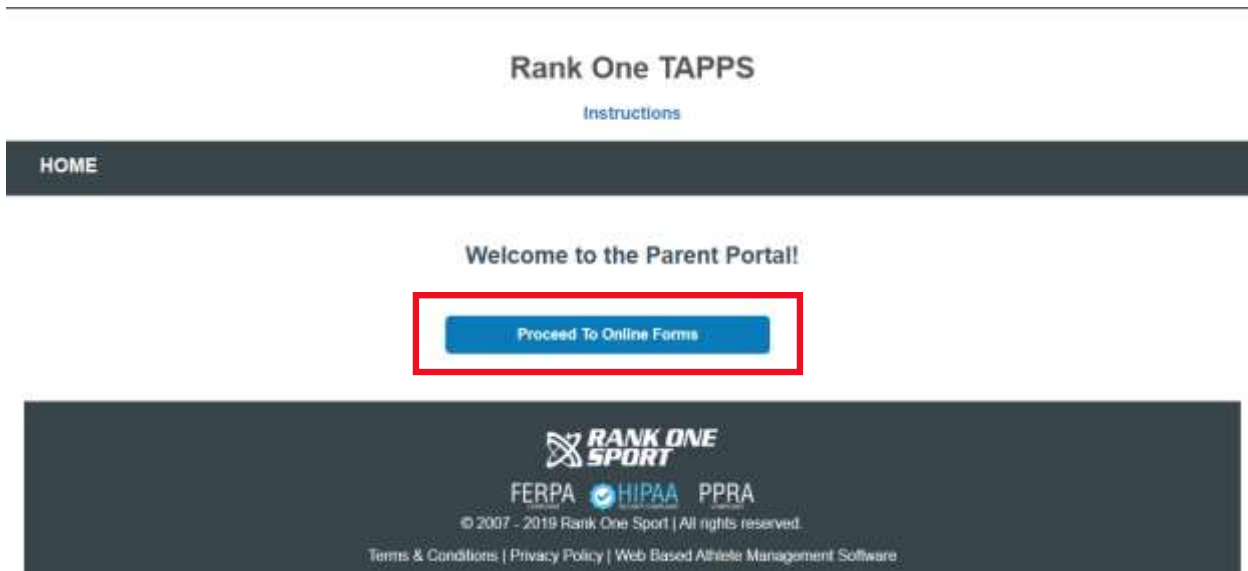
Rank One TAPPS

Instructions

HOME

Welcome to the Parent Portal!

Proceed To Online Forms

RANK ONE SPORT

FERPA HIPAA PPRA

© 2007 - 2019 Rank One Sport | All rights reserved.

Terms & Conditions | Privacy Policy | Web Based Athlete Management Software